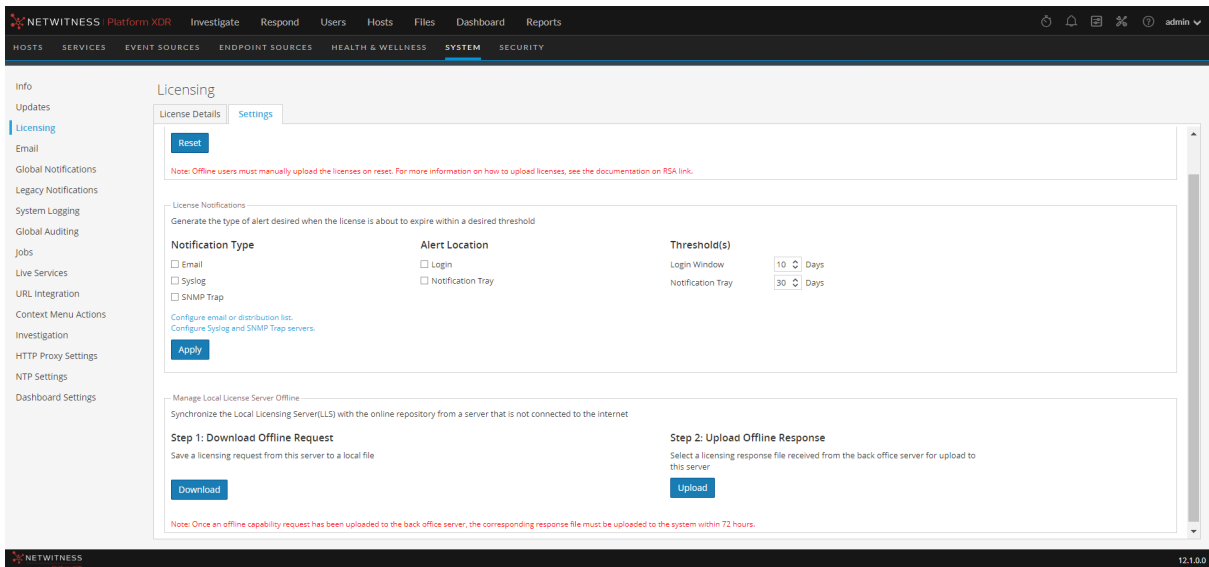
NETWITNESS Platform XDR Investigate Respond Users Hosts Files Dashboard Reports admin

HOSTS SERVICES EVENT SOURCES ENDPOINT SOURCES HEALTH & WELLNESS SYSTEM SECURITY

Info
Updates
Licensing
Email
Global Notifications
Legacy Notifications
System Logging
Global Auditing
Jobs
Live Services
URL Integration
Context Menu Actions
Investigation
HTTP Proxy Settings
NTP Settings
Dashboard Settings

Licensing

License Details Settings

Reset

Note: Offline users must manually upload the licenses on reset. For more information on how to upload licenses, see the documentation on RSA link.

License Notifications

Generate the type of alert desired when the license is about to expire within a desired threshold

Notification Type
Email
Syslog
SNMP Trap

Configure email or distribution list.
Configure Syslog and SNMP Trap servers.

Apply

Alert Location
Login
Notification Tray

Threshold(s)
Login Window 10 Days
Notification Tray 30 Days

Manage Local License Server Offline

Synchronize the Local Licensing Server(LLS) with the online repository from a server that is not connected to the internet

Step 1: Download Offline Request
Save a licensing request from this server to a local file

Download

Step 2: Upload Offline Response
Select a licensing response file received from the back office server for upload to this server

Upload

Note: Once an offline capability request has been uploaded to the back office server, the corresponding response file must be uploaded to the system within 72 hours.

NETWITNESS

12.1.0.0